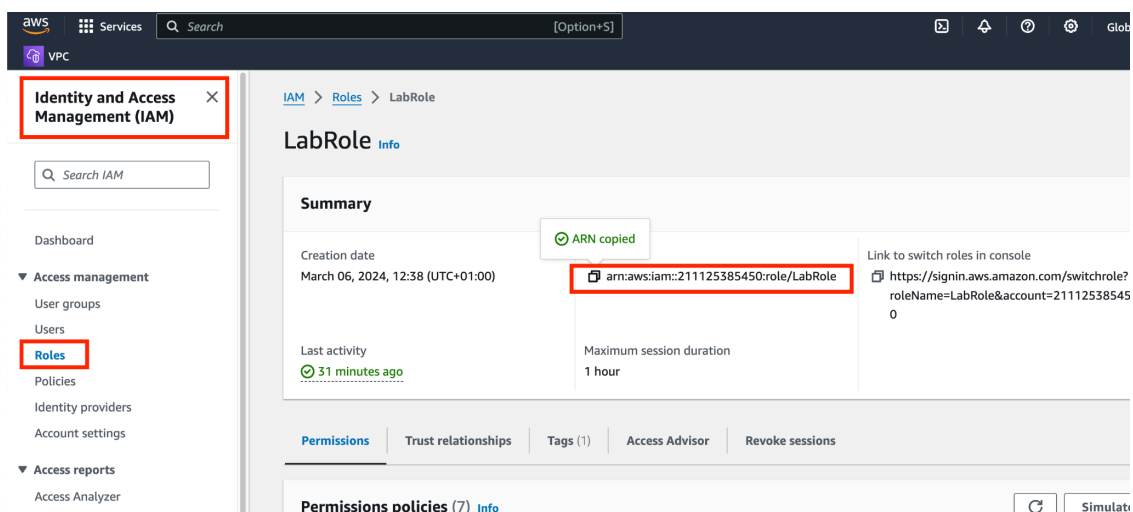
aws Services Search [Option+S] Glob

VPC

Identity and Access Management (IAM) ×

Search IAM

Dashboard

▼ Access management

User groups

Users

Roles

Policies

Identity providers

Account settings

▼ Access reports

Access Analyzer

IAM > Roles > LabRole

LabRole Info

Summary

Creation date
March 06, 2024, 12:38 (UTC+01:00)

ARN copied

arn:aws:iam::211125385450:role/LabRole

Link to switch roles in console
https://signin.aws.amazon.com/switchrole?roleName=LabRole&account=21112538545 0

Last activity
31 minutes ago

Maximum session duration
1 hour

Permissions | Trust relationships | Tags (1) | Access Advisor | Revoke sessions

Permissions policies (7) Info

Simulat